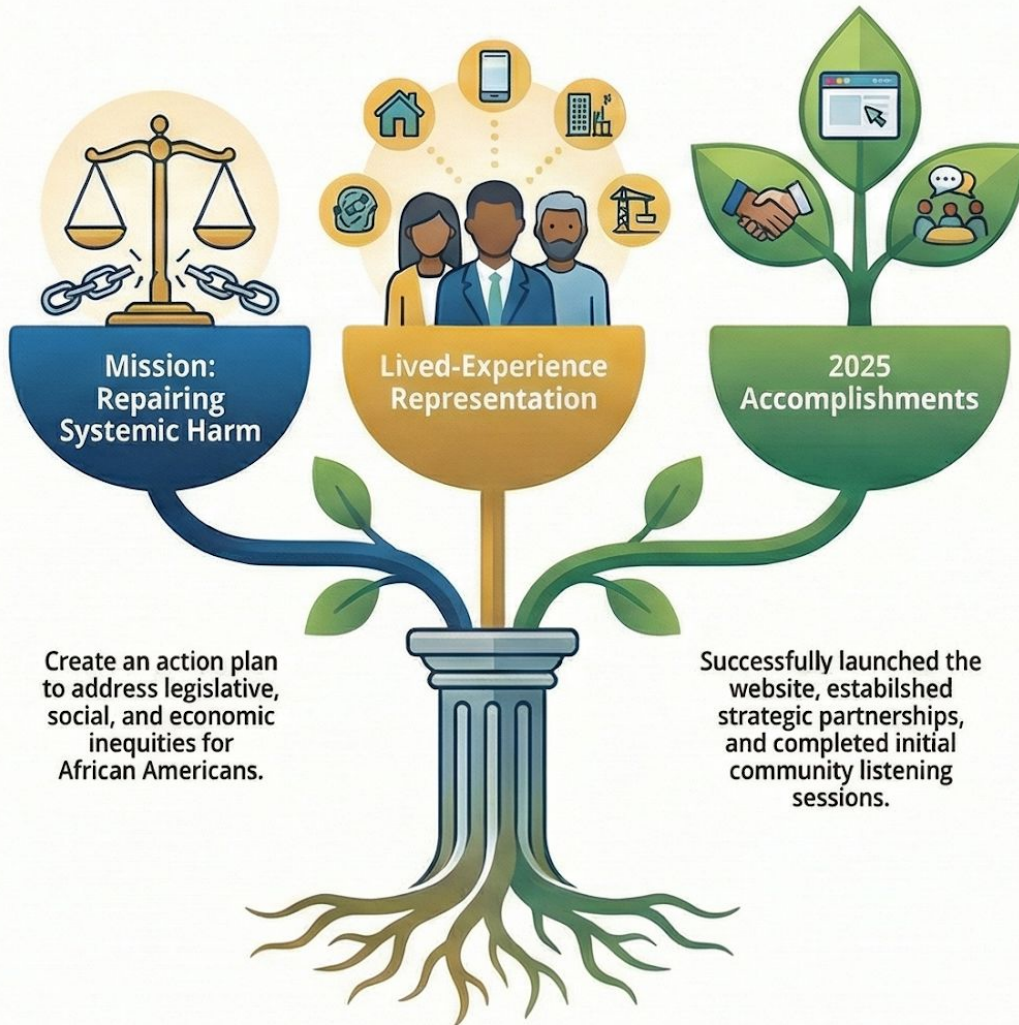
Mission: Repairing Systemic Harm

Lived-Experience Representation

2025 Accomplishments

Create an action plan to address legislative, social, and economic inequities for African Americans.

Successfully launched the website, estabilshed strategic partnerships, and completed initial community listening sessions.